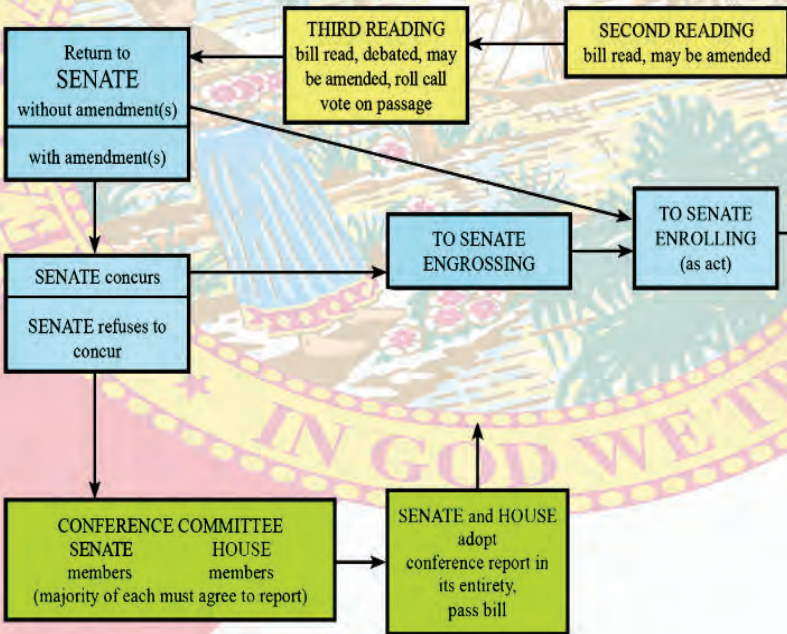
SECOND READING
bill read, may be amended

THIRD READING
bill read, debated, may be amended, roll call vote on passage

Return to
SENATE
without amendment(s)

with amendment(s)

TO SENATE
ENROLLING
(as act)

TO SENATE
ENGROSSING

SENATE concurs

SENATE refuses to concur

IN GOD WE T

CONFERENCE COMMITTEE
SENATE members
HOUSE members
(majority of each must agree to report)

SENATE and HOUSE
adopt
conference report in its entirety,
pass bill